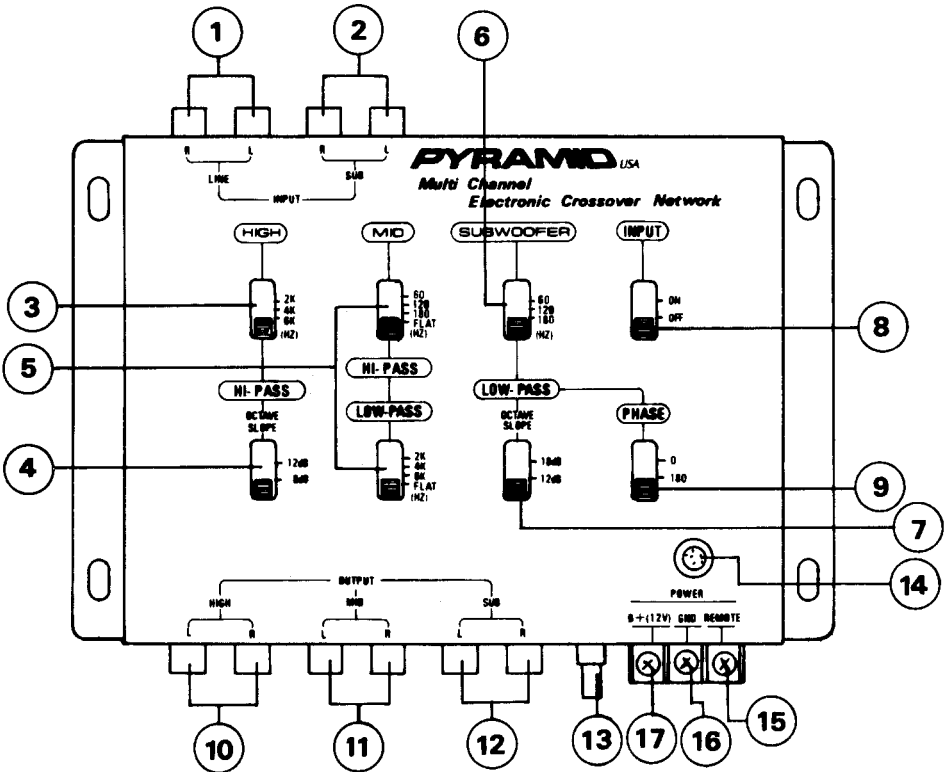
1
2
6
R L
LINE
R L
SUB
INPUT

PYRAMID USA
Multi Channel
Electronic Crossover Network

HIGH
MID
SUBWOOFER
INPUT

3
2K
4K
6K
(HZ)

60
120
180
FLAT
(HZ)

60
120
180
(HZ)

ON
OFF
8

5
HI-PASS
HI-PASS
LOW-PASS
LOW-PASS
PHASE

OCTAVE SLOPE
4
12dB
6dB

2K
4K
6K
FLAT
(HZ)

OCTAVE SLOPE
18dB
12dB

0
180
9

7
14

OUTPUT
HIGH
L R
MID
L R
SUB
L R

POWER
B+(12V)
GND
REMOTE

10
11
12
13
17
16
15